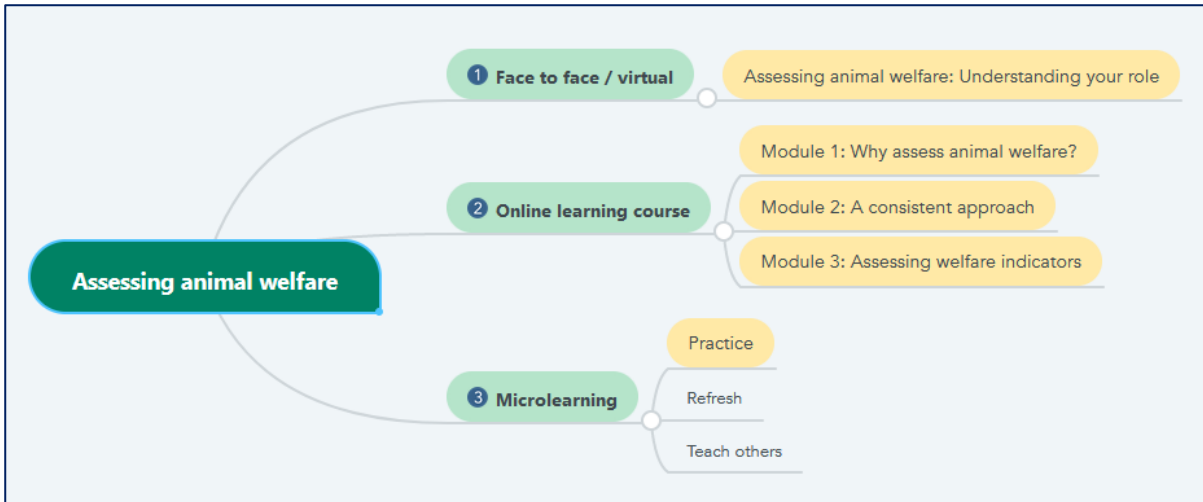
Assessing animal welfare

1 Face to face / virtual

Assessing animal welfare: Understanding your role

2 Online learning course

Module 1: Why assess animal welfare?

Module 2: A consistent approach

Module 3: Assessing welfare indicators

3 Microlearning

Practice

Refresh

Teach others